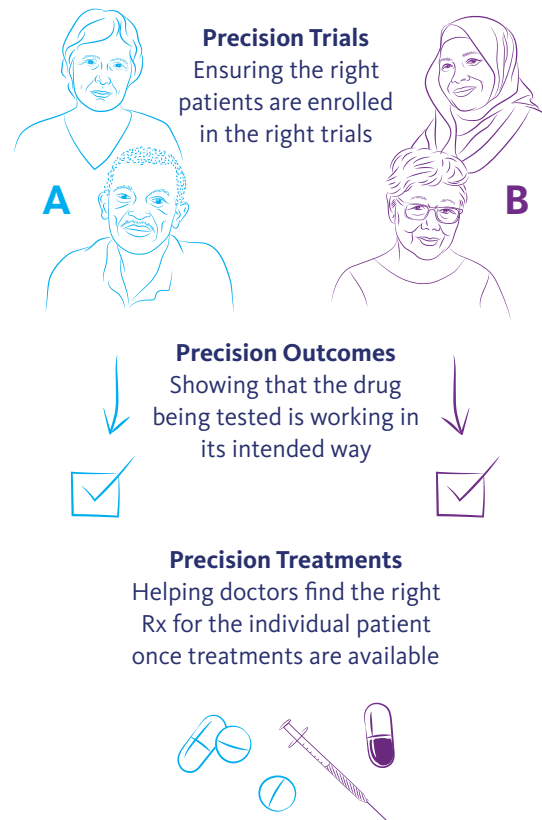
Precision Trials
Ensuring the right patients are enrolled in the right trials

A

B

Precision Outcomes
Showing that the drug being tested is working in its intended way

Precision Treatments
Helping doctors find the right Rx for the individual patient once treatments are available